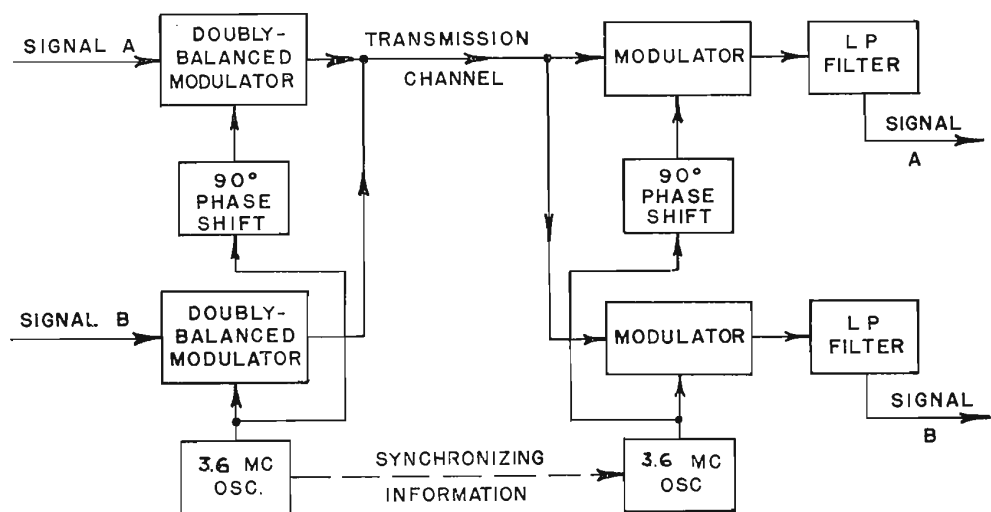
SIGNAL A

DOUBLY-BALANCED MODULATOR

TRANSMISSION CHANNEL

MODULATOR

L P FILTER

SIGNAL A

90° PHASE SHIFT

90° PHASE SHIFT

SIGNAL B

DOUBLY-BALANCED MODULATOR

MODULATOR

L P FILTER

SIGNAL B

3.6 MC OSC.

SYNCHRONIZING INFORMATION

3.6 MC OSC